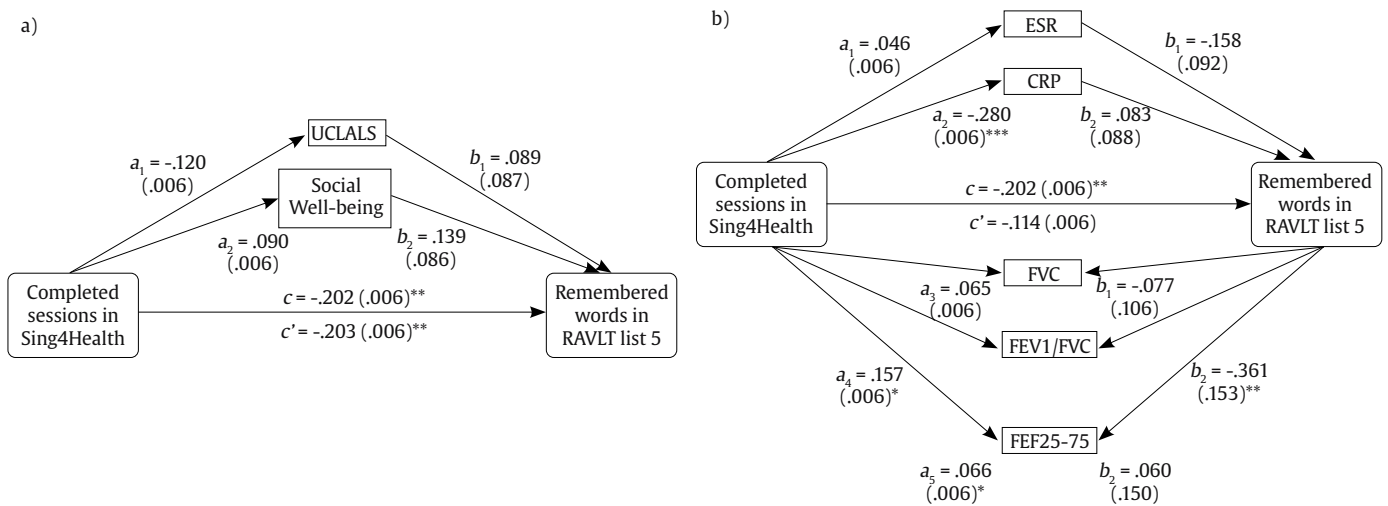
a)

UCLALS

$a_1$ = -.120 (.006)

$b_1$ = .089 (.087)

Social Well-being

$a_2$ = .090 (.006)

$b_2$ = .139 (.086)

Completed sessions in Sing4Health

$c$ = -.202 (.006)**

$c'$ = -.203 (.006)**

Remembered words in RAVLT list 5

b)

ESR

$a_1$ = .046 (.006)

$b_1$ = -.158 (.092)

CRP

$a_2$ = -.280 (.006)***

$b_2$ = .083 (.088)

Completed sessions in Sing4Health

$c$ = -.202 (.006)**

$c'$ = -.114 (.006)

Remembered words in RAVLT list 5

FVC

$a_3$ = .065 (.006)

$b_1$ = -.077 (.106)

FEV1/FVC

$a_4$ = .157 (.006)*

$b_2$ = -.361 (.153)**

FEF25-75

$a_5$ = .066 (.006)*

$b_2$ = .060 (.150)